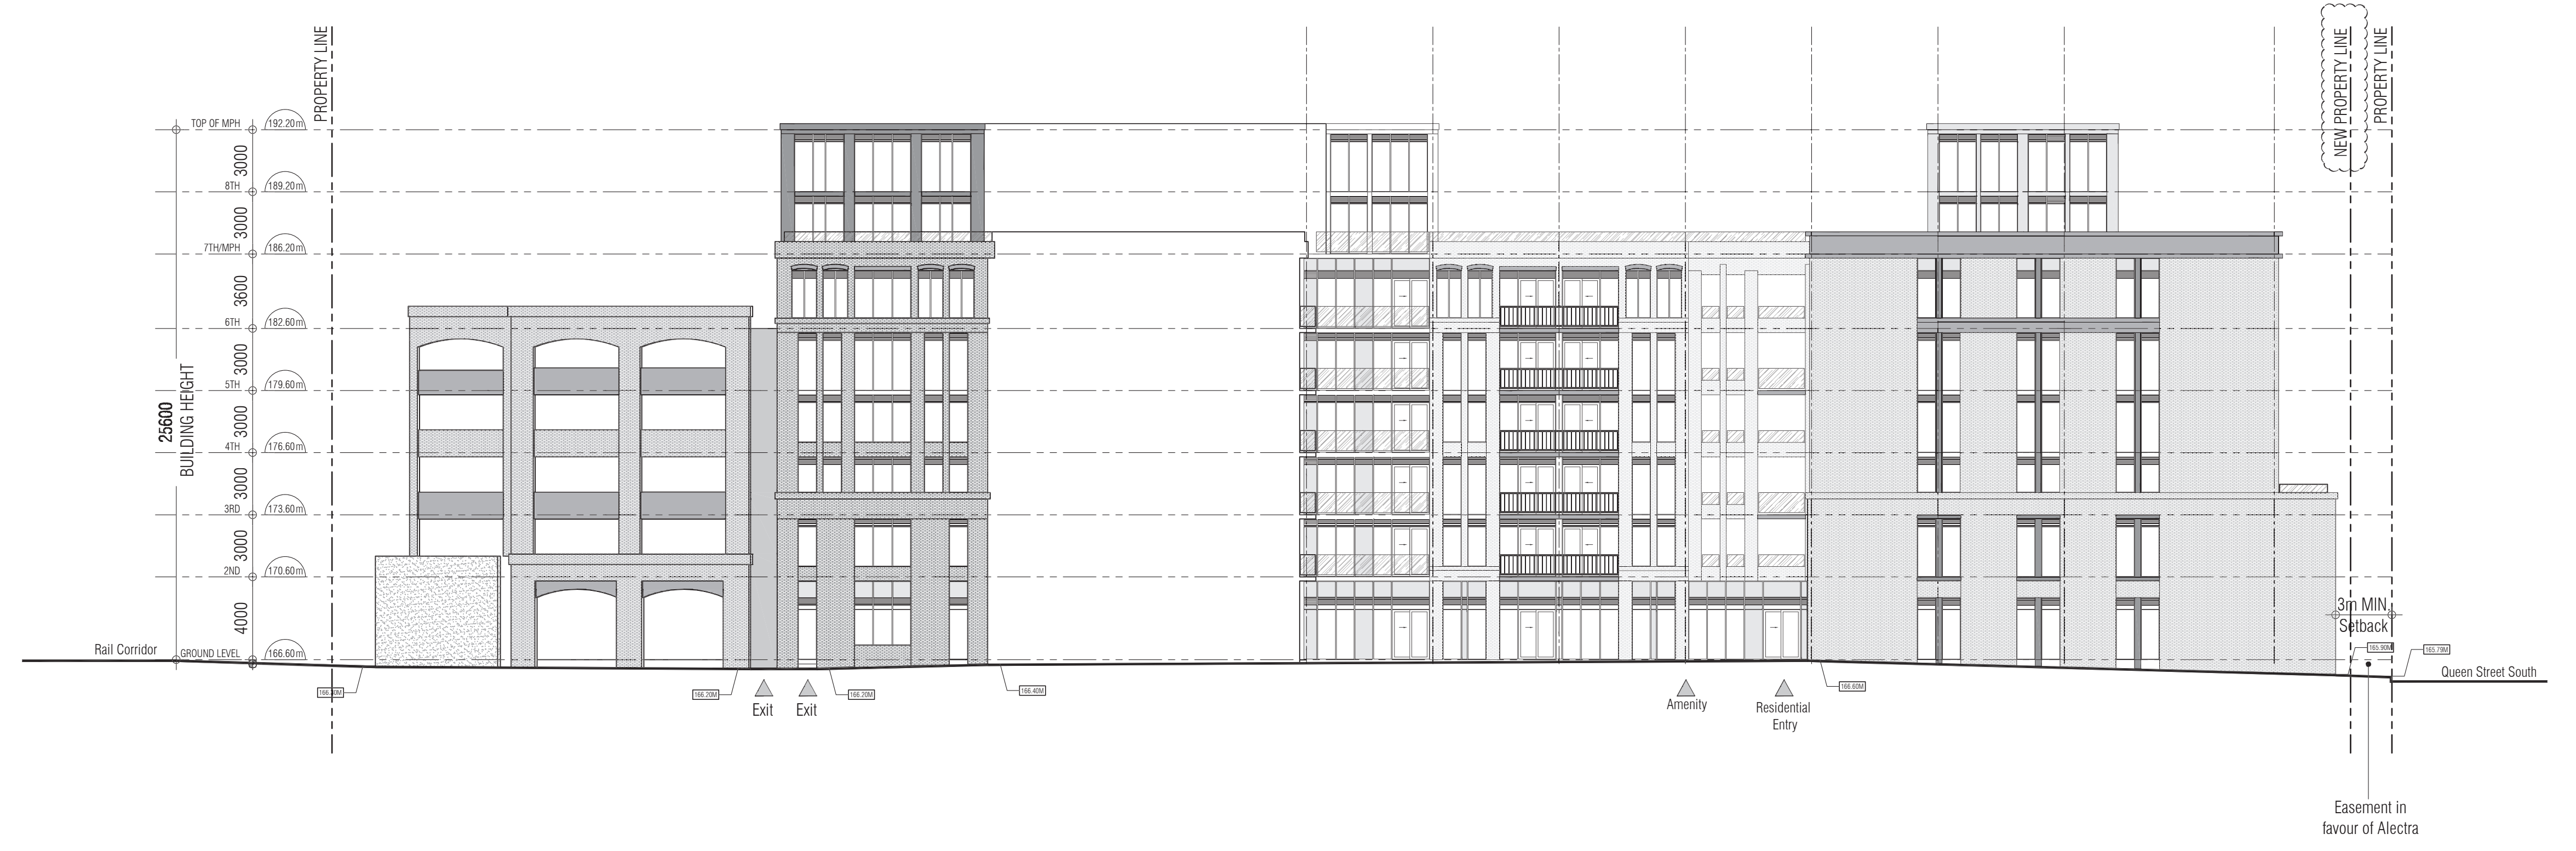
PROPERTY LINE

TOP OF MPH 192.20m
3000
8TH 189.20m
3000
7TH/MPH 186.20m
3600
6TH 182.60m
3000
5TH 179.60m
3000
4TH 176.60m
3000
3RD 173.60m
3000
2ND 170.60m
4000
GROUND LEVEL 166.60m

25600
BUILDING HEIGHT

Rail Corridor

166.30M
166.20M
Exit
Exit
166.20M
166.40M
Amenity
Residential Entry
166.60M

NEW PROPERTY LINE
PROPERTY LINE

3m MIN Setback
165.90M
165.79M
Queen Street South

Easement in favour of Alectra